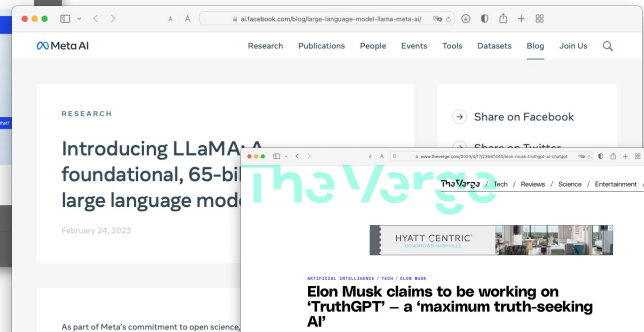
ai.facebook.com/blog/large-language-model-llama-meta-ai/

Meta AI

Research Publications People Events Tools Datasets Blog Join Us

RESEARCH

Introducing LLaMA: A foundational, 65-bi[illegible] large language mode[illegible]

February 24, 2023

As part of Meta's commitment to open science,

Share on Facebook

Share on Twitter

www.theverge.com/2023/4/17/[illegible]/elon-musk-truthgpt-ai-chatgpt

The Verge

The Verge / Tech / Reviews / Science / Entertainment /

HYATT CENTRIC DOWNTOWN NASHVILLE

ARTIFICIAL INTELLIGENCE / TECH / ELON MUSK

Elon Musk claims to be working on 'TruthGPT' – a 'maximum truth-seeking AI'